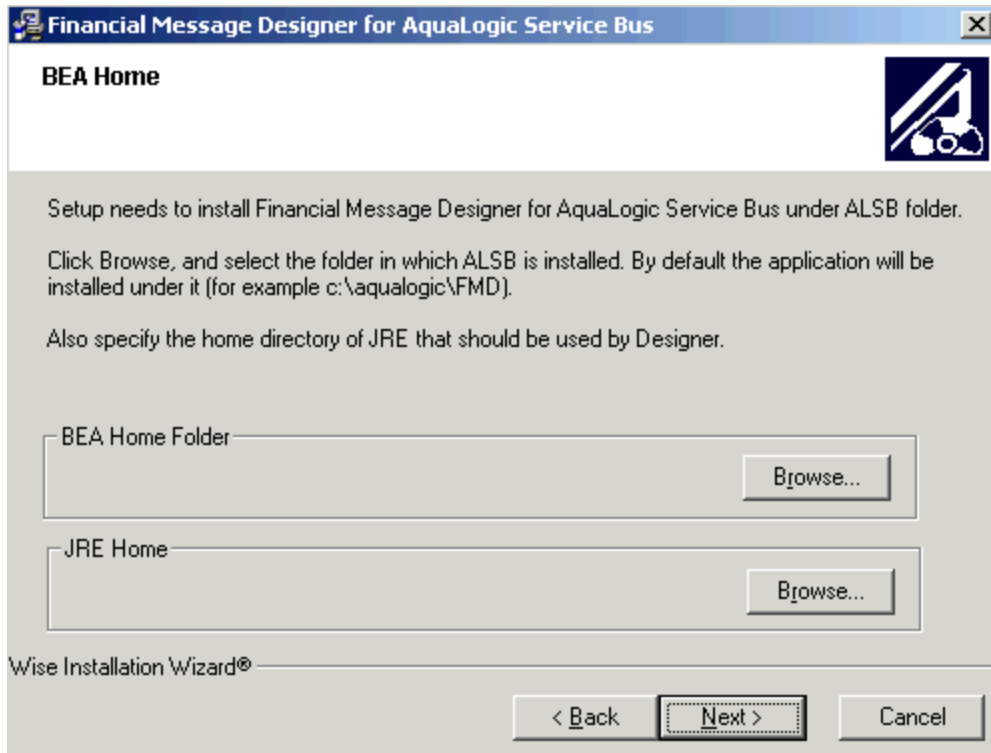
Financial Message Designer for AquaLogic Service Bus

BEA Home

Setup needs to install Financial Message Designer for AquaLogic Service Bus under ALSB folder.

Click Browse, and select the folder in which ALSB is installed. By default the application will be installed under it (for example c:\aqualogic\FMD).

Also specify the home directory of JRE that should be used by Designer.

BEA Home Folder

Browse...

JRE Home

Browse...

Wise Installation Wizard®

< Back

Next >

Cancel